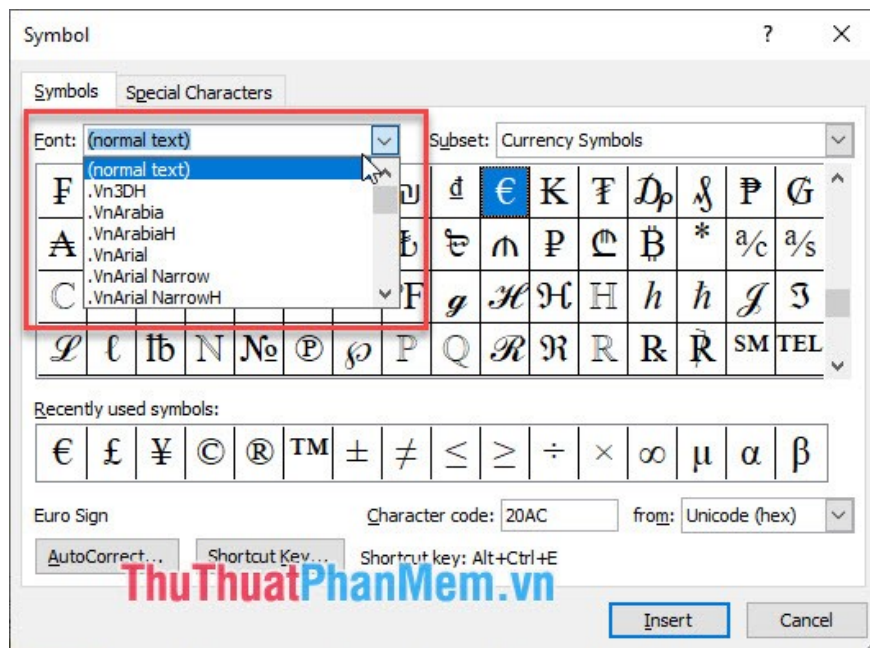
Symbol ? ×

Symbols Special Characters

Font: (normal text)

(normal text)
.Vn3DH
.VnArabia
.VnArabiaH
.VnArial
.VnArial Narrow
.VnArial NarrowH

Subset: Currency Symbols

| ₣ | | | | | ₯ | ₫ | € | ₭ | ₮ | ₯ | ₰ | ₱ | ₲ |
|---|---|---|---|---|---|---|---|---|---|---|---|---|---|
| ₳ | | | | | ₺ | ₻ | ₼ | ₽ | ₾ | ₿ | * | ℅ | ℁ |
| ℂ | | | | | ℉ | ℊ | ℋ | ℌ | ℍ | ℎ | ℏ | ℐ | ℑ |
| ℒ | ℓ | ℔ | ℕ | № | ℗ | ℘ | ℙ | ℚ | ℛ | ℜ | ℝ | ℞ | ℟ | ℠ | ℡ |

Recently used symbols:

| € | £ | ¥ | © | ® | ™ | ± | ≠ | ≤ | ≥ | ÷ | × | ∞ | µ | α | β |
|---|---|---|---|---|---|---|---|---|---|---|---|---|---|---|---|

Euro Sign Character code: 20AC from: Unicode (hex)

AutoCorrect... Shortcut Key... Shortcut key: Alt+Ctrl+E

ThuThuatPhanMem.vn

Insert Cancel